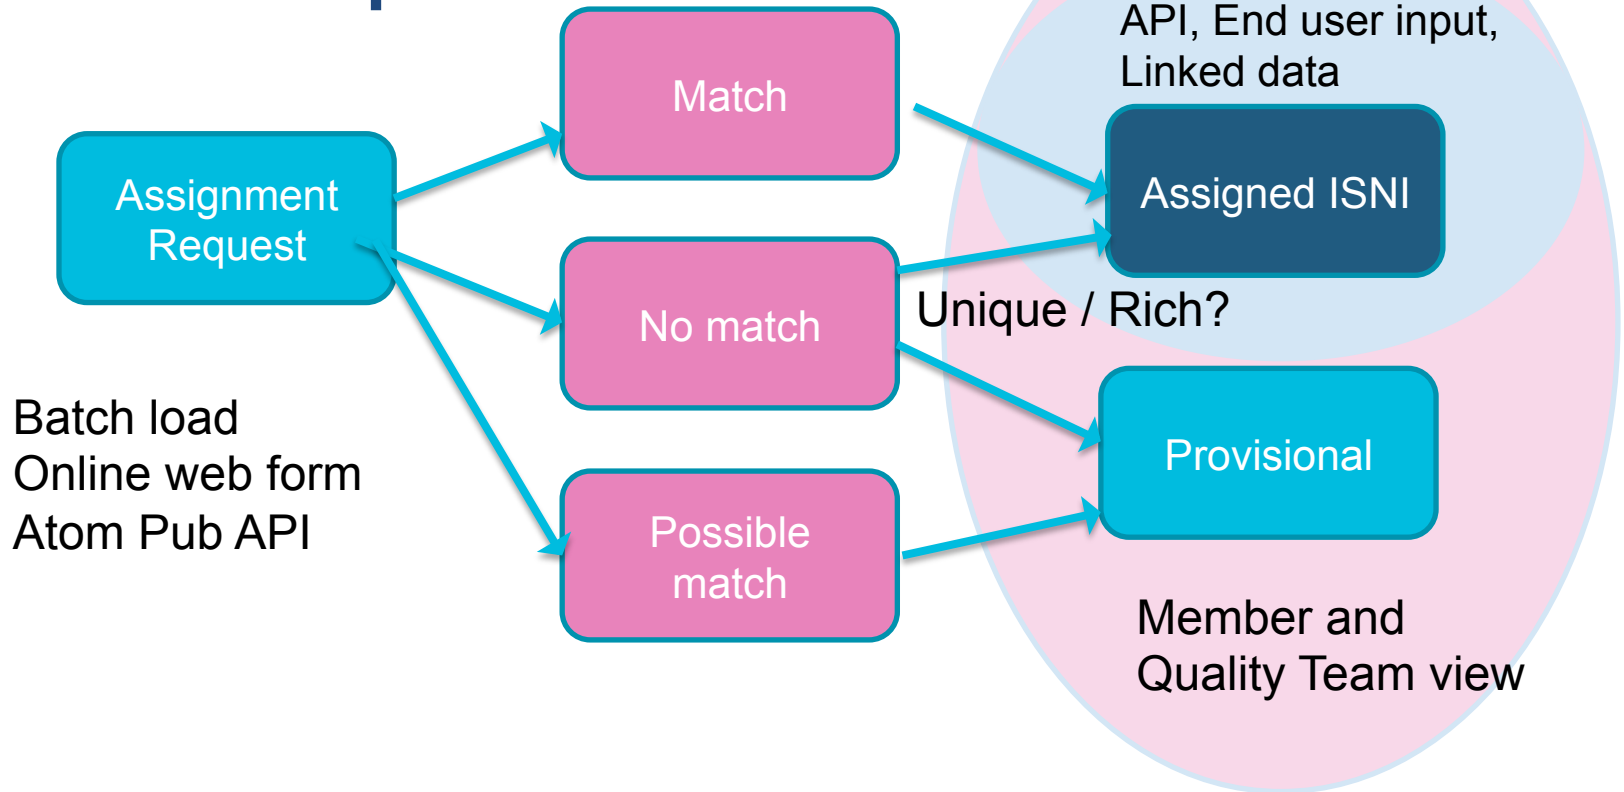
Assignment Request

Batch load
Online web form
Atom Pub API

Match

No match

Possible match

API, End user input, Linked data

Assigned ISNI

Unique / Rich?

Provisional

Member and Quality Team view